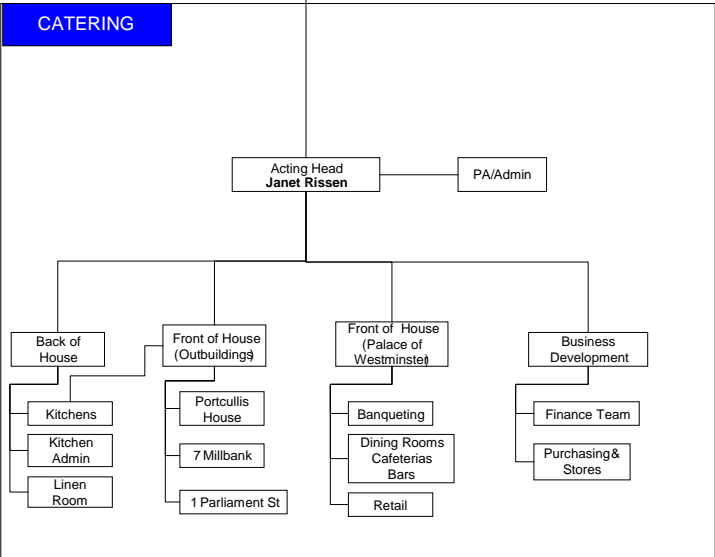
CATERING

Acting Head
**Janet Rissen**

PA/Admin

Back of House

Kitchens

Kitchen Admin

Linen Room

Front of House (Outbuildings)

Portcullis House

7 Millbank

1 Parliament St

Front of House (Palace of Westminster)

Banqueting

Dining Rooms Cafeterias Bars

Retail

Business Development

Finance Team

Purchasing& Stores